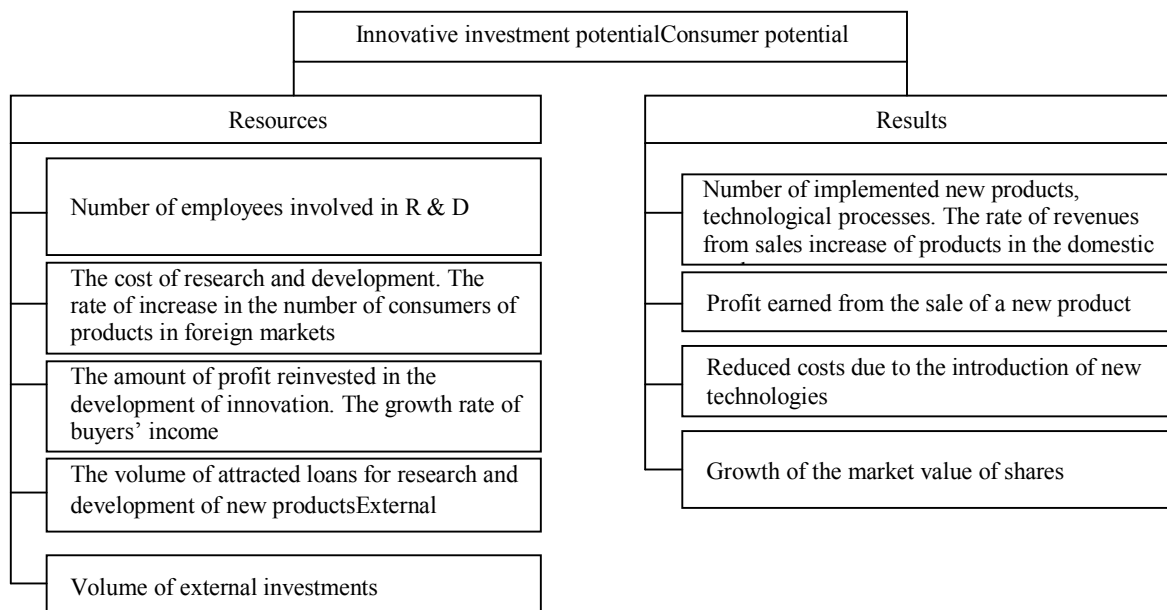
Innovative investment potentialConsumer potential

Resources

Number of employees involved in R & D

The cost of research and development. The rate of increase in the number of consumers of products in foreign markets

The amount of profit reinvested in the development of innovation. The growth rate of buyers' income

The volume of attracted loans for research and development of new productsExternal

Volume of external investments

Results

Number of implemented new products, technological processes. The rate of revenues from sales increase of products in the domestic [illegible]

Profit earned from the sale of a new product

Reduced costs due to the introduction of new technologies

Growth of the market value of shares